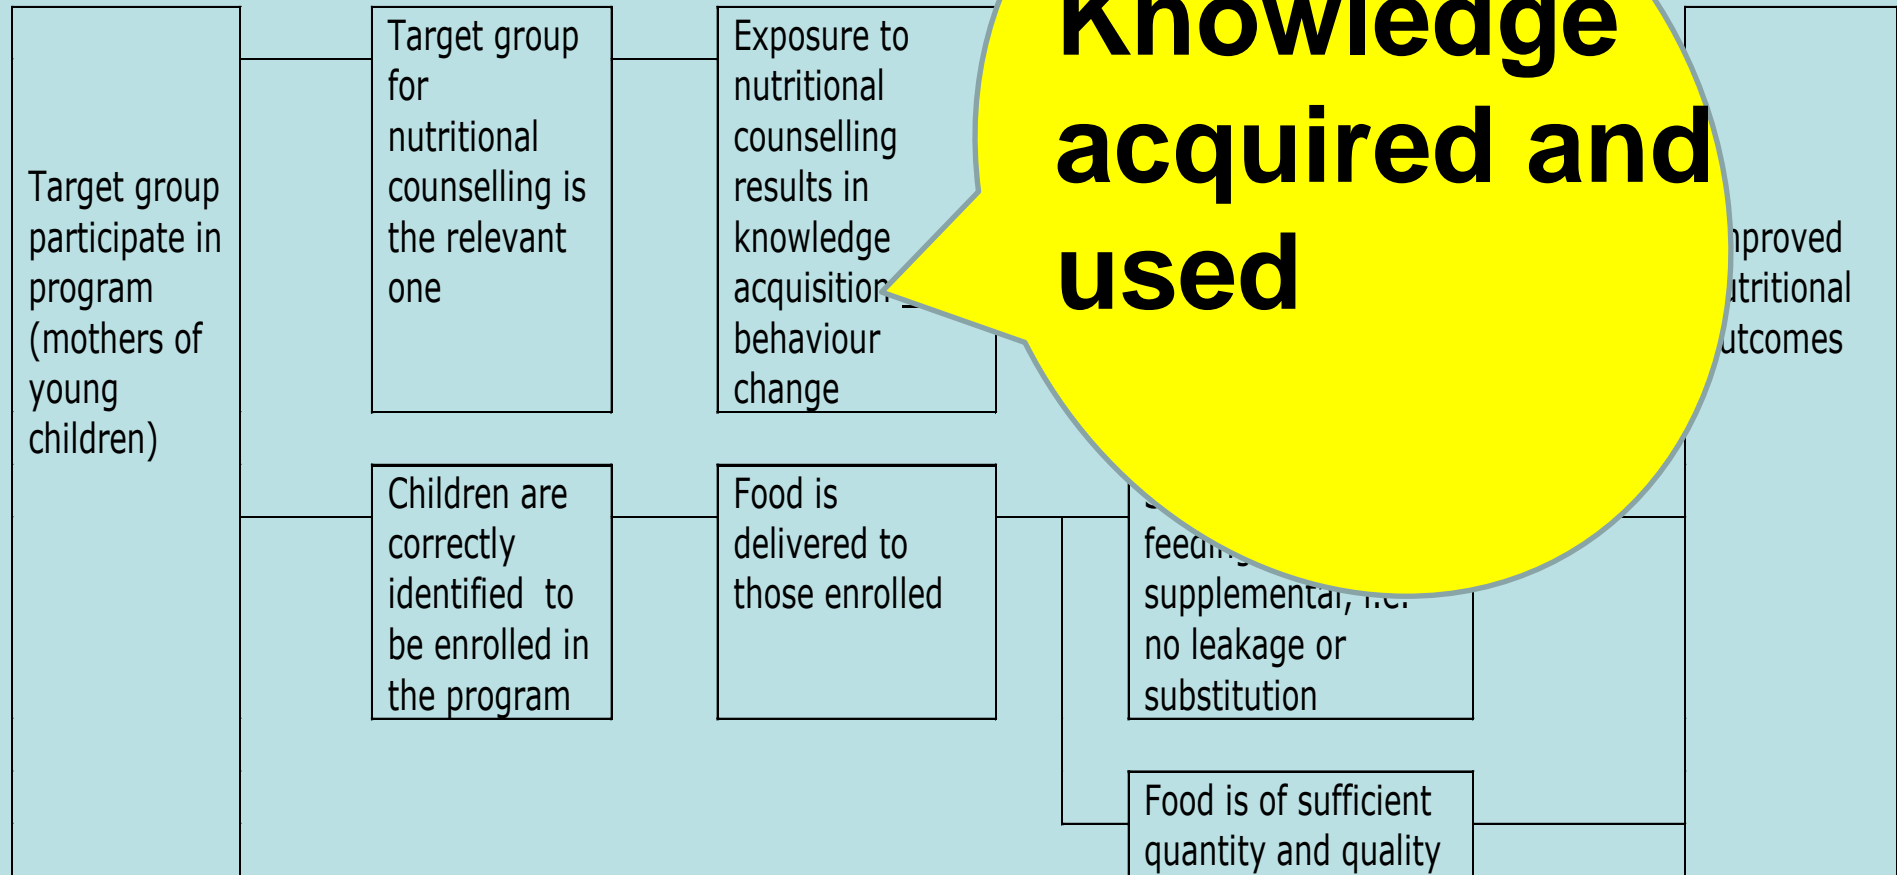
Target group participate in program (mothers of young children)

Target group for nutritional counselling is the relevant one

Exposure to nutritional counselling results in knowledge acquisition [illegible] behaviour change

Knowledge acquired and used

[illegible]nproved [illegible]utritional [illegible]utcomes

Children are correctly identified to be enrolled in the program

Food is delivered to those enrolled

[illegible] feedi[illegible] supplemental, i.e. no leakage or substitution

Food is of sufficient quantity and quality